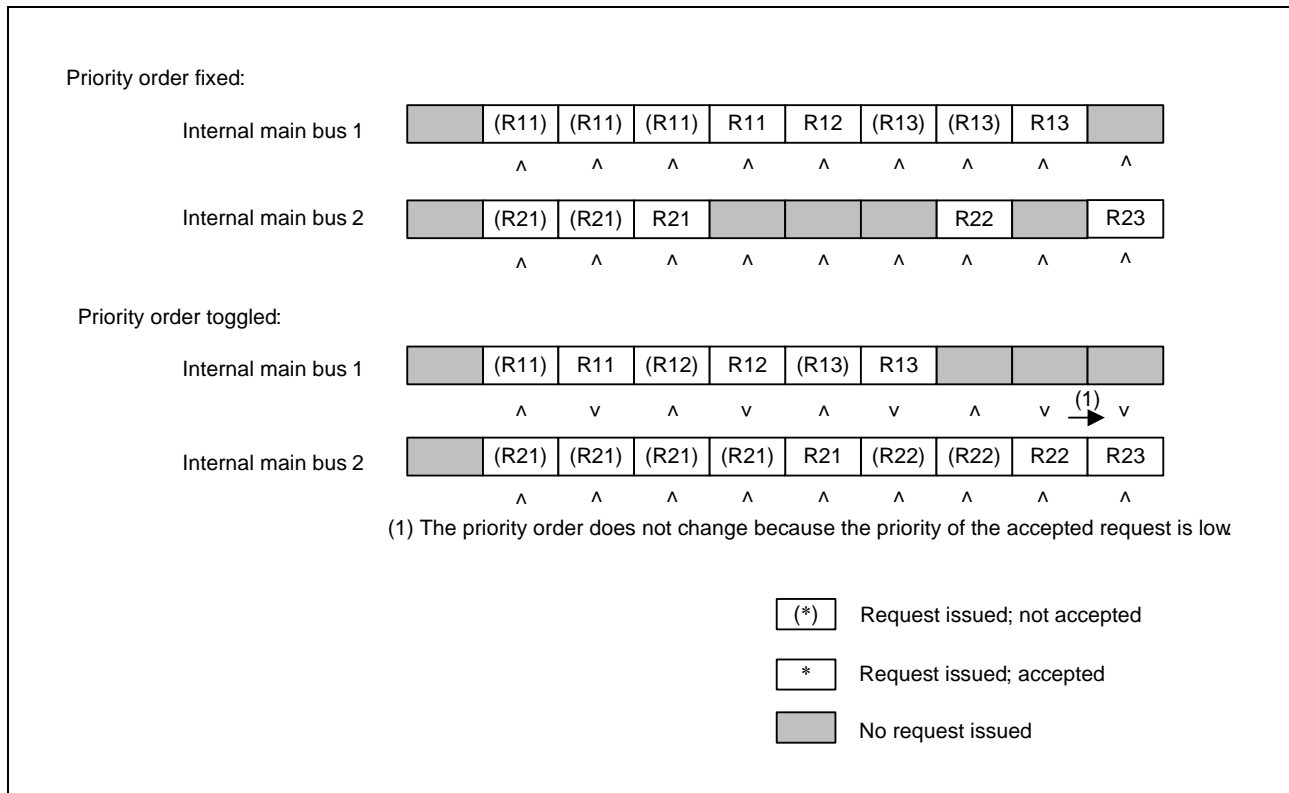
Priority order fixed:

Internal main bus 1

| | (R11) | (R11) | (R11) | R11 | R12 | (R13) | (R13) | R13 | |
|---|---|---|---|---|---|---|---|---|---|

^ ^ ^ ^ ^ ^ ^ ^ ^

Internal main bus 2

| | (R21) | (R21) | R21 | | | | R22 | | R23 |
|---|---|---|---|---|---|---|---|---|---|

^ ^ ^ ^ ^ ^ ^ ^ ^

Priority order toggled:

Internal main bus 1

| | (R11) | R11 | (R12) | R12 | (R13) | R13 | | | |
|---|---|---|---|---|---|---|---|---|---|

^ v ^ v ^ v ^ v (1) v

Internal main bus 2

| | (R21) | (R21) | (R21) | (R21) | R21 | (R22) | (R22) | R22 | R23 |
|---|---|---|---|---|---|---|---|---|---|

^ ^ ^ ^ ^ ^ ^ ^ ^

(1) The priority order does not change because the priority of the accepted request is low.

(*) Request issued; not accepted

\* Request issued; accepted

No request issued